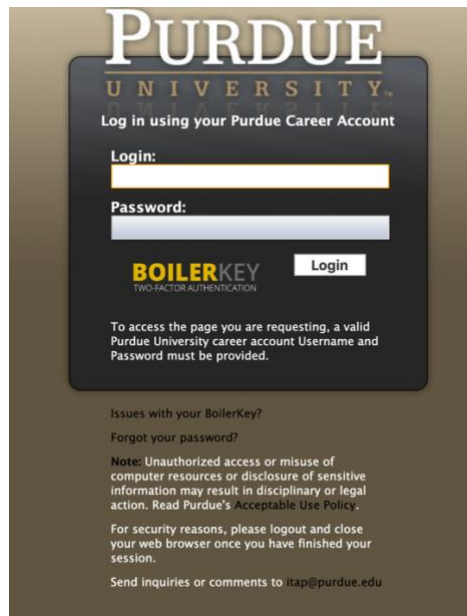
PURDUE
UNIVERSITY™

Log in using your Purdue Career Account

Login:

Password:

BOILERKEY
TWO-FACTOR AUTHENTICATION

Login

To access the page you are requesting, a valid Purdue University career account Username and Password must be provided.

Issues with your BoilerKey?

Forgot your password?

Note: Unauthorized access or misuse of computer resources or disclosure of sensitive information may result in disciplinary or legal action. Read Purdue's Acceptable Use Policy.

For security reasons, please logout and close your web browser once you have finished your session.

Send inquiries or comments to itap@purdue.edu